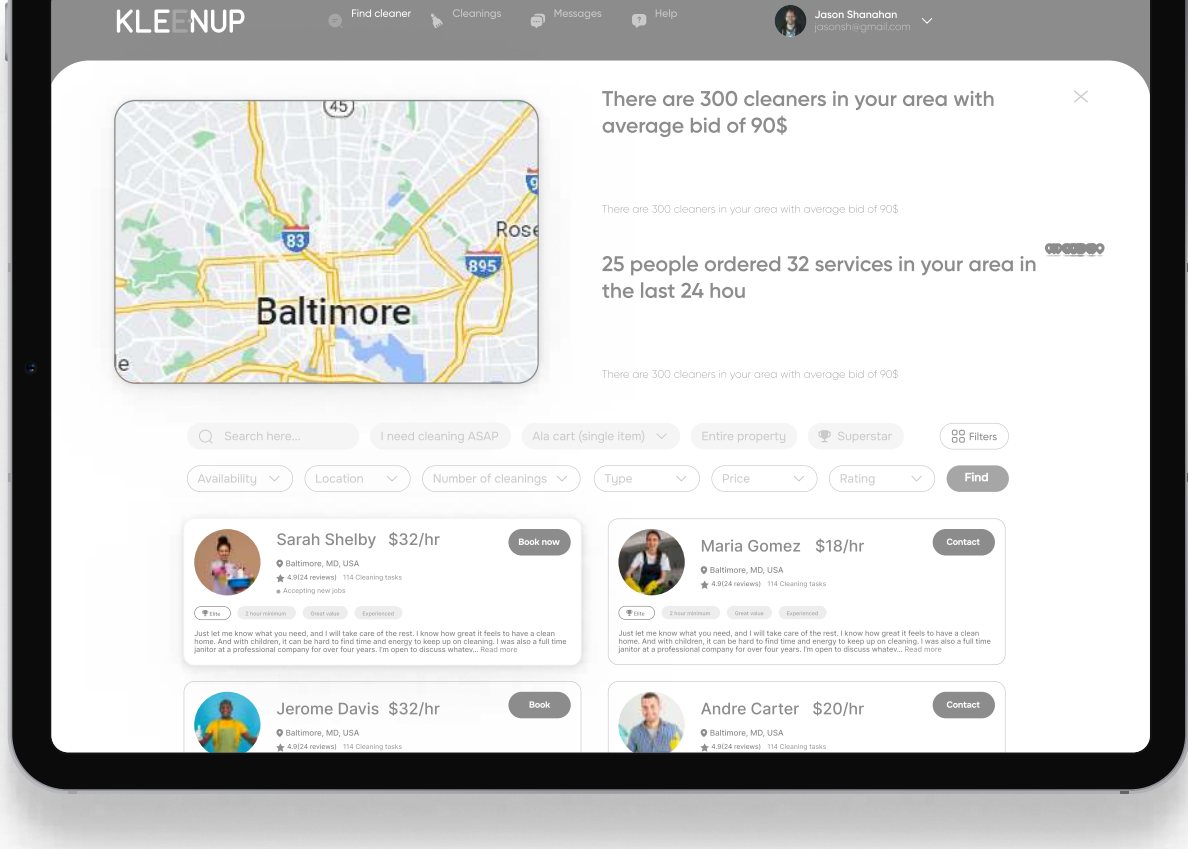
KLEENUP

Find cleaner Cleanings Messages Help

Jason Shanahan
jasonsh@gmail.com

45

83

895

9

Rose

Baltimore

There are 300 cleaners in your area with average bid of 90$

There are 300 cleaners in your area with average bid of 90$

25 people ordered 32 services in your area in the last 24 hou

There are 300 cleaners in your area with average bid of 90$

Search here... I need cleaning ASAP Ala cart (single item) Entire property Superstar Filters

Availability Location Number of cleanings Type Price Rating Find

Sarah Shelby $32/hr
Book now
Baltimore, MD, USA
4.9(24 reviews) 114 Cleaning tasks
Accepting new jobs
Elite 2 hour minimum Great value Experienced
Just let me know what you need, and I will take care of the rest. I know how great it feels to have a clean home. And with children, it can be hard to find time and energy to keep up on cleaning. I was also a full time janitor at a professional company for over four years. I'm open to discuss whatev... Read more

Maria Gomez $18/hr
Contact
Baltimore, MD, USA
4.9(24 reviews) 114 Cleaning tasks
Elite 2 hour minimum Great value Experienced
Just let me know what you need, and I will take care of the rest. I know how great it feels to have a clean home. And with children, it can be hard to find time and energy to keep up on cleaning. I was also a full time janitor at a professional company for over four years. I'm open to discuss whatev... Read more

Jerome Davis $32/hr
Book
Baltimore, MD, USA
4.9(24 reviews) 114 Cleaning tasks

Andre Carter $20/hr
Contact
Baltimore, MD, USA
4.9(24 reviews) 114 Cleaning tasks